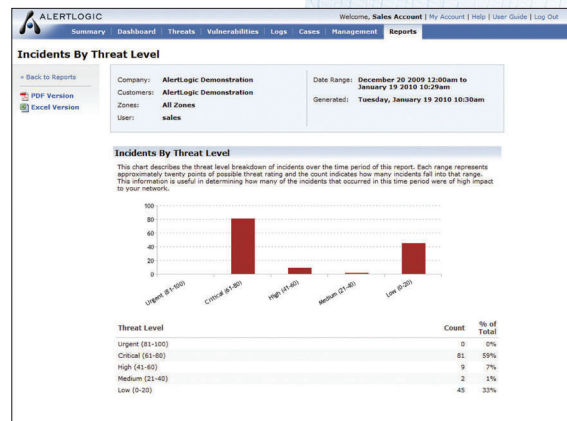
ALERTLOGIC

Welcome, Sales Account | My Account | Help | User Guide | Log Out

Summary | Dashboard | Threats | Vulnerabilities | Logs | Cases | Management | Reports

Incidents By Threat Level

« Back to Reports

PDF Version

Excel Version

Company: AlertLogic Demonstration
Customers: AlertLogic Demonstration
Zones: All Zones
User: sales

Date Range: December 20 2009 12:00am to January 19 2010 10:29am
Generated: Tuesday, January 19 2010 10:30am

Incidents By Threat Level

This chart describes the threat level breakdown of incidents over the time period of this report. Each range represents approximately twenty points of possible threat rating and the count indicates how many incidents fall into that range. This information is useful in determining how many of the incidents that occurred in this time period were of high impact to your network.

100
80
60
40
20
0

Urgent (81-100)
Critical (61-80)
High (41-60)
Medium (21-40)
Low (0-20)

| Threat Level | Count | % of Total |
|---|---|---|
| Urgent (81-100) | 0 | 0% |
| Critical (61-80) | 81 | 59% |
| High (41-60) | 9 | 7% |
| Medium (21-40) | 2 | 1% |
| Low (0-20) | 45 | 33% |